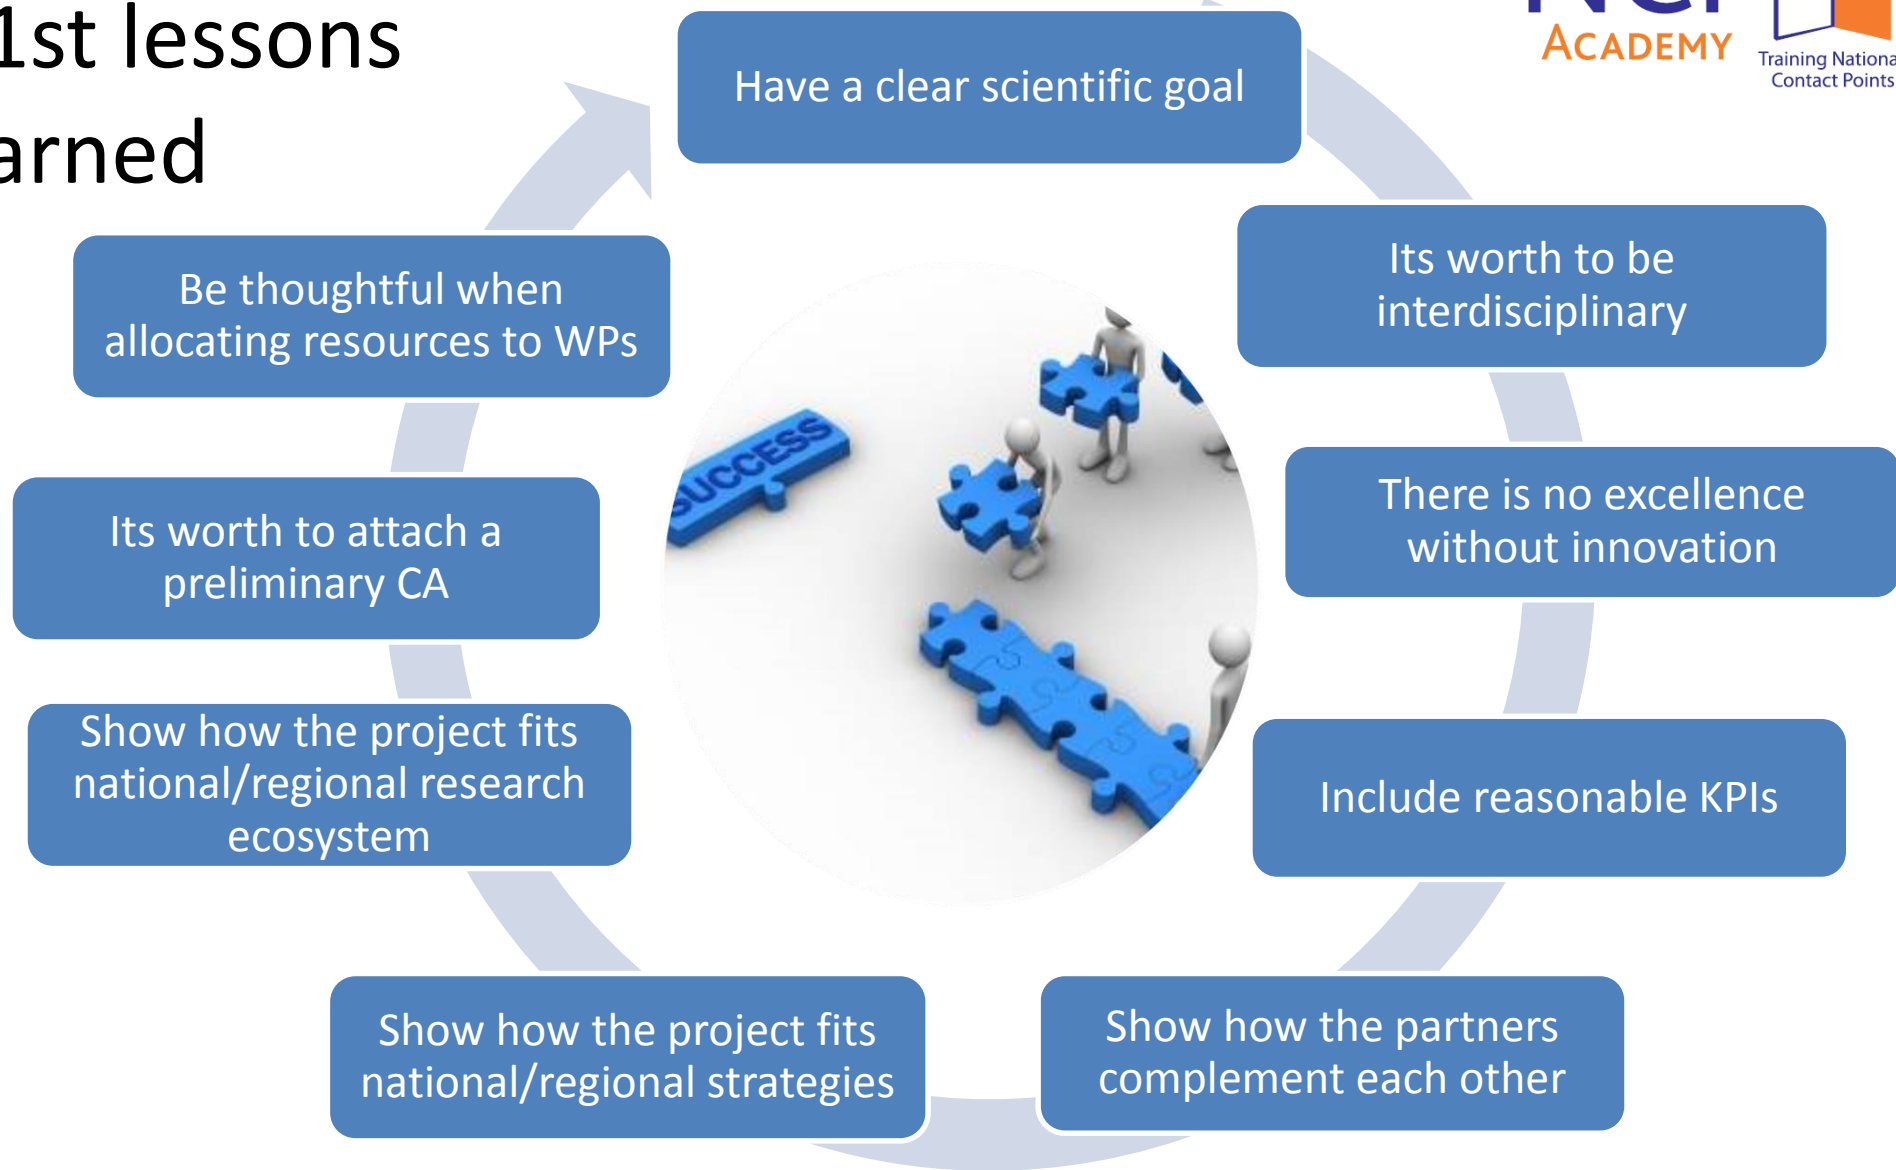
1st lessons
arned

ACADEMY
Training Nationa
Contact Points

Have a clear scientific goal

Its worth to be interdisciplinary

There is no excellence without innovation

Include reasonable KPIs

Show how the partners complement each other

Show how the project fits national/regional strategies

Show how the project fits national/regional research ecosystem

Its worth to attach a preliminary CA

Be thoughtful when allocating resources to WPs

SUCCESS